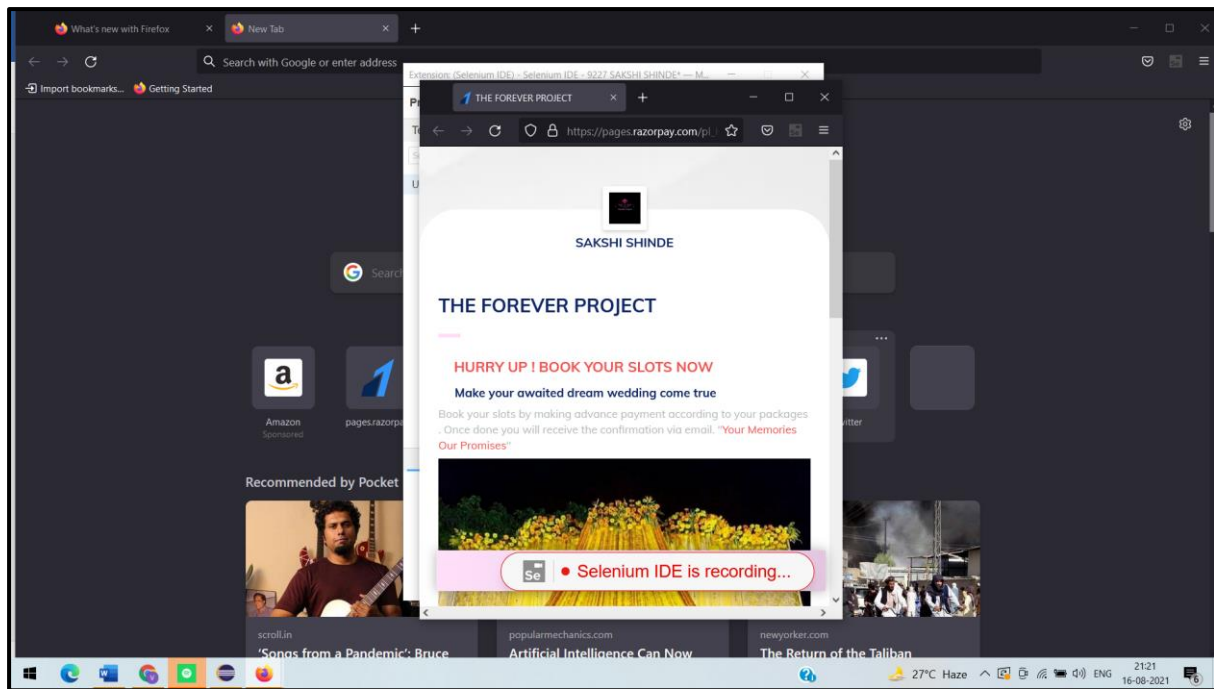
What's new with Firefox
New Tab
Search with Google or enter address
Import bookmarks... Getting Started
Extension: (Selenium IDE) - Selenium IDE - 9227 SAKSHI SHINDE* — M...
THE FOREVER PROJECT
https://pages.razorpay.com/pl_
SAKSHI SHINDE
THE FOREVER PROJECT
HURRY UP ! BOOK YOUR SLOTS NOW
Make your awaited dream wedding come true
Book your slots by making advance payment according to your packages . Once done you will receive the confirmation via email. "Your Memories Our Promises"
Se Selenium IDE is recording...
Searc
a
Amazon
Sponsored
pages.razorpa
witter
Recommended by Pocket
scroll.in
'Songs from a Pandemic': Bruce
popularmechanics.com
Artificial Intelligence Can Now
newyorker.com
The Return of the Taliban
27°C Haze ENG 21:21 16-08-2021
6